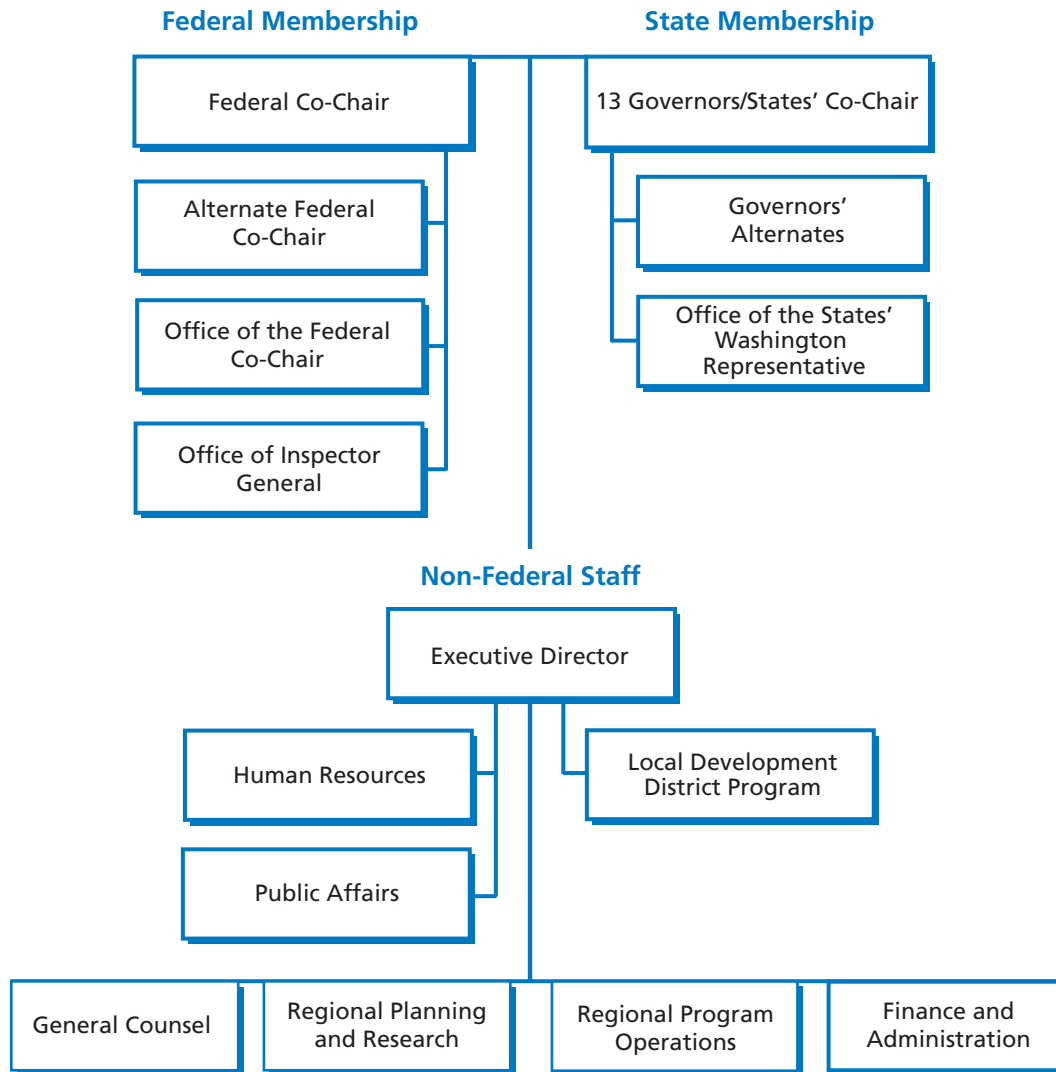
Federal Membership

State Membership

Federal Co-Chair

13 Governors/States' Co-Chair

Alternate Federal Co-Chair

Governors' Alternates

Office of the Federal Co-Chair

Office of the States' Washington Representative

Office of Inspector General

Non-Federal Staff

Executive Director

Human Resources

Local Development District Program

Public Affairs

General Counsel

Regional Planning and Research

Regional Program Operations

Finance and Administration